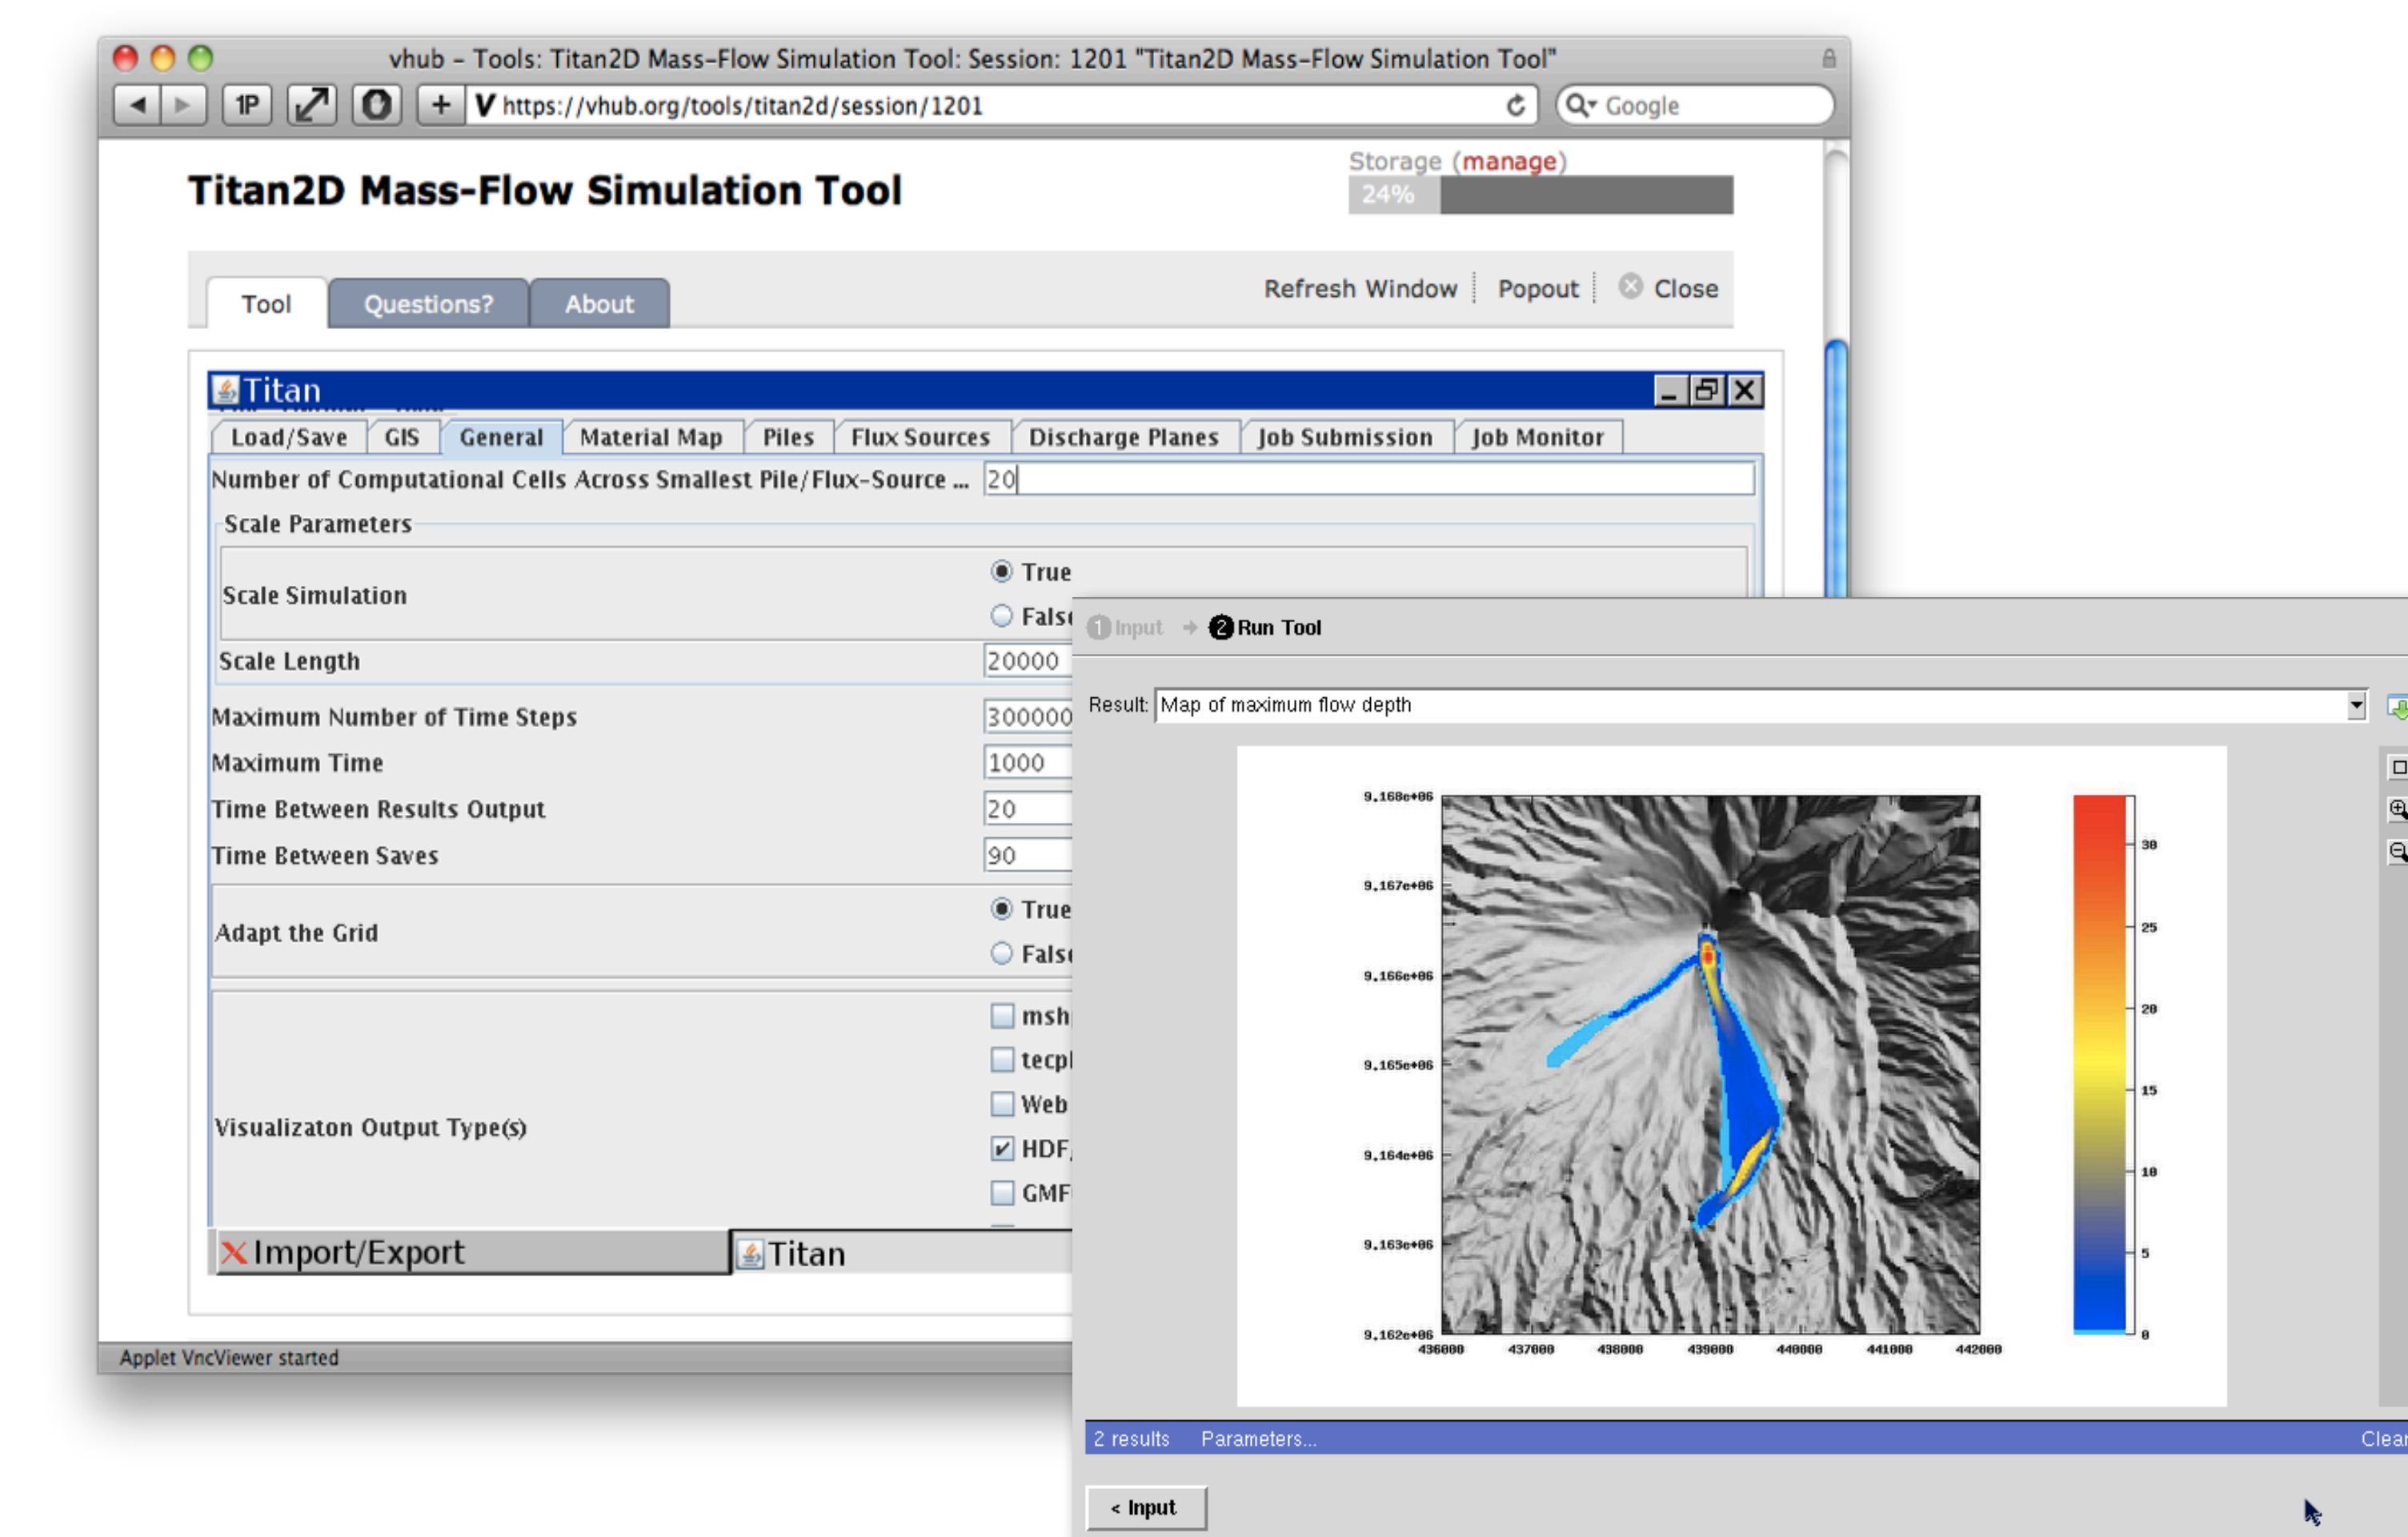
vhub - Tools: Titan2D Mass-Flow Simulation Tool: Session: 1201 "Titan2D Mass-Flow Simulation Tool"

1P

V https://vhub.org/tools/titan2d/session/1201

Google

Titan2D Mass-Flow Simulation Tool

Storage (manage)
24%

Tool Questions? About

Refresh Window | Popout | Close

Titan

Load/Save GIS General Material Map Piles Flux Sources Discharge Planes Job Submission Job Monitor

Number of Computational Cells Across Smallest Pile/Flux-Source ... 20

Scale Parameters

Scale Simulation True Falsе

Scale Length 20000

Maximum Number of Time Steps 300000

Maximum Time 1000

Time Between Results Output 20

Time Between Saves 90

Adapt the Grid True Fals

Visualizaton Output Type(s) msh tecpl Web HDF GMF

Import/Export Titan

Applet VncViewer started

1 Input → 2 Run Tool

Result: Map of maximum flow depth

9.168e+06
9.167e+06
9.166e+06
9.165e+06
9.164e+06
9.163e+06
9.162e+06
436000 437000 438000 439000 440000 441000 442000

30
25
20
15
10
5
0

2 results Parameters... Clear

< Input